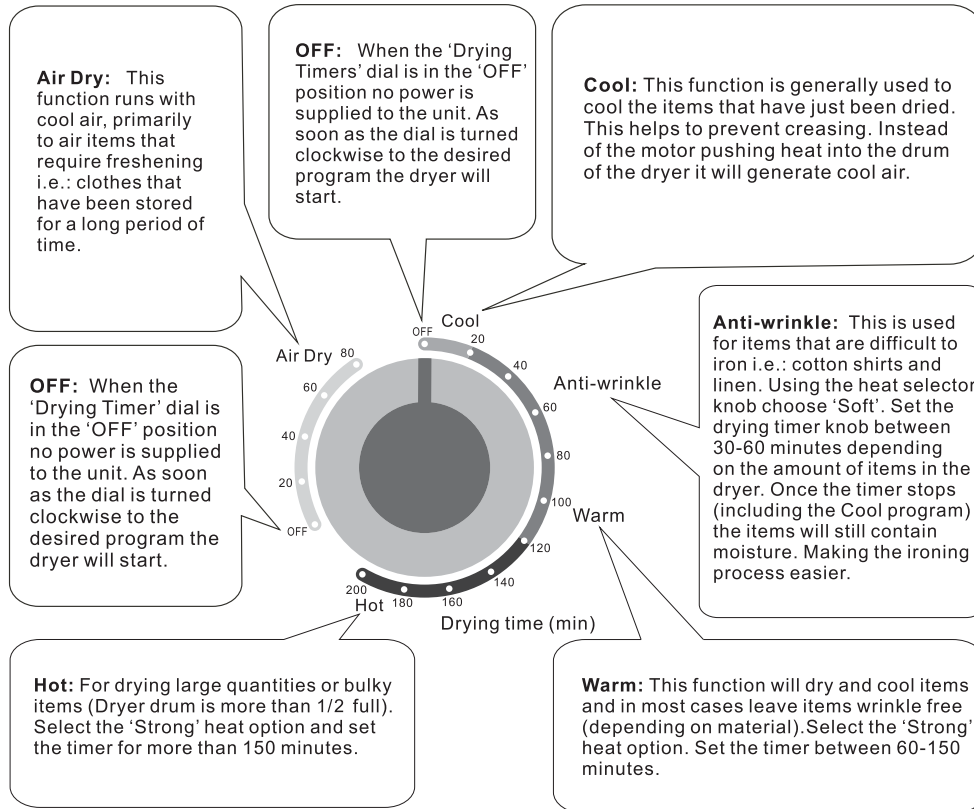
**Air Dry:** This function runs with cool air, primarily to air items that require freshening i.e.: clothes that have been stored for a long period of time.

**OFF:** When the 'Drying Timers' dial is in the 'OFF' position no power is supplied to the unit. As soon as the dial is turned clockwise to the desired program the dryer will start.

**Cool:** This function is generally used to cool the items that have just been dried. This helps to prevent creasing. Instead of the motor pushing heat into the drum of the dryer it will generate cool air.

**OFF:** When the 'Drying Timer' dial is in the 'OFF' position no power is supplied to the unit. As soon as the dial is turned clockwise to the desired program the dryer will start.

Air Dry 80 60 40 20 OFF

OFF Cool 20 40 60 80 100 120 140 160 180 200

Anti-wrinkle

Warm

Hot

Drying time (min)

**Anti-wrinkle:** This is used for items that are difficult to iron i.e.: cotton shirts and linen. Using the heat selector knob choose 'Soft'. Set the drying timer knob between 30-60 minutes depending on the amount of items in the dryer. Once the timer stops (including the Cool program) the items will still contain moisture. Making the ironing process easier.

**Hot:** For drying large quantities or bulky items (Dryer drum is more than 1/2 full). Select the 'Strong' heat option and set the timer for more than 150 minutes.

**Warm:** This function will dry and cool items and in most cases leave items wrinkle free (depending on material).Select the 'Strong' heat option. Set the timer between 60-150 minutes.